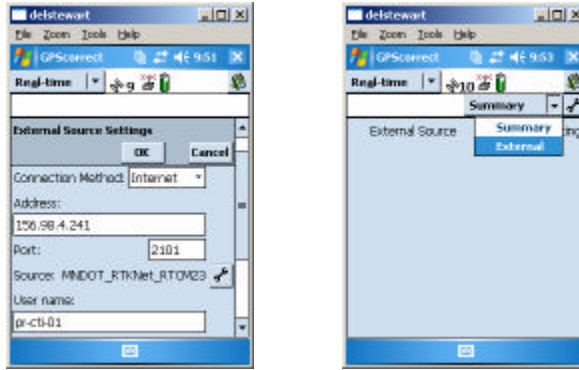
delstewart
File Zoom Tools Help
GPScorrect 9:51
Real-time 9
External Source Settings
OK Cancel
Connection Method: Internet
Address:
156.98.4.241
Port: 2101
Source: MNDOT_RTKNet_RTCM23
User name:
pr-cti-01

delstewart
File Zoom Tools Help
GPScorrect 9:53
Real-time 10
Summary
External Source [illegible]
Summary
External